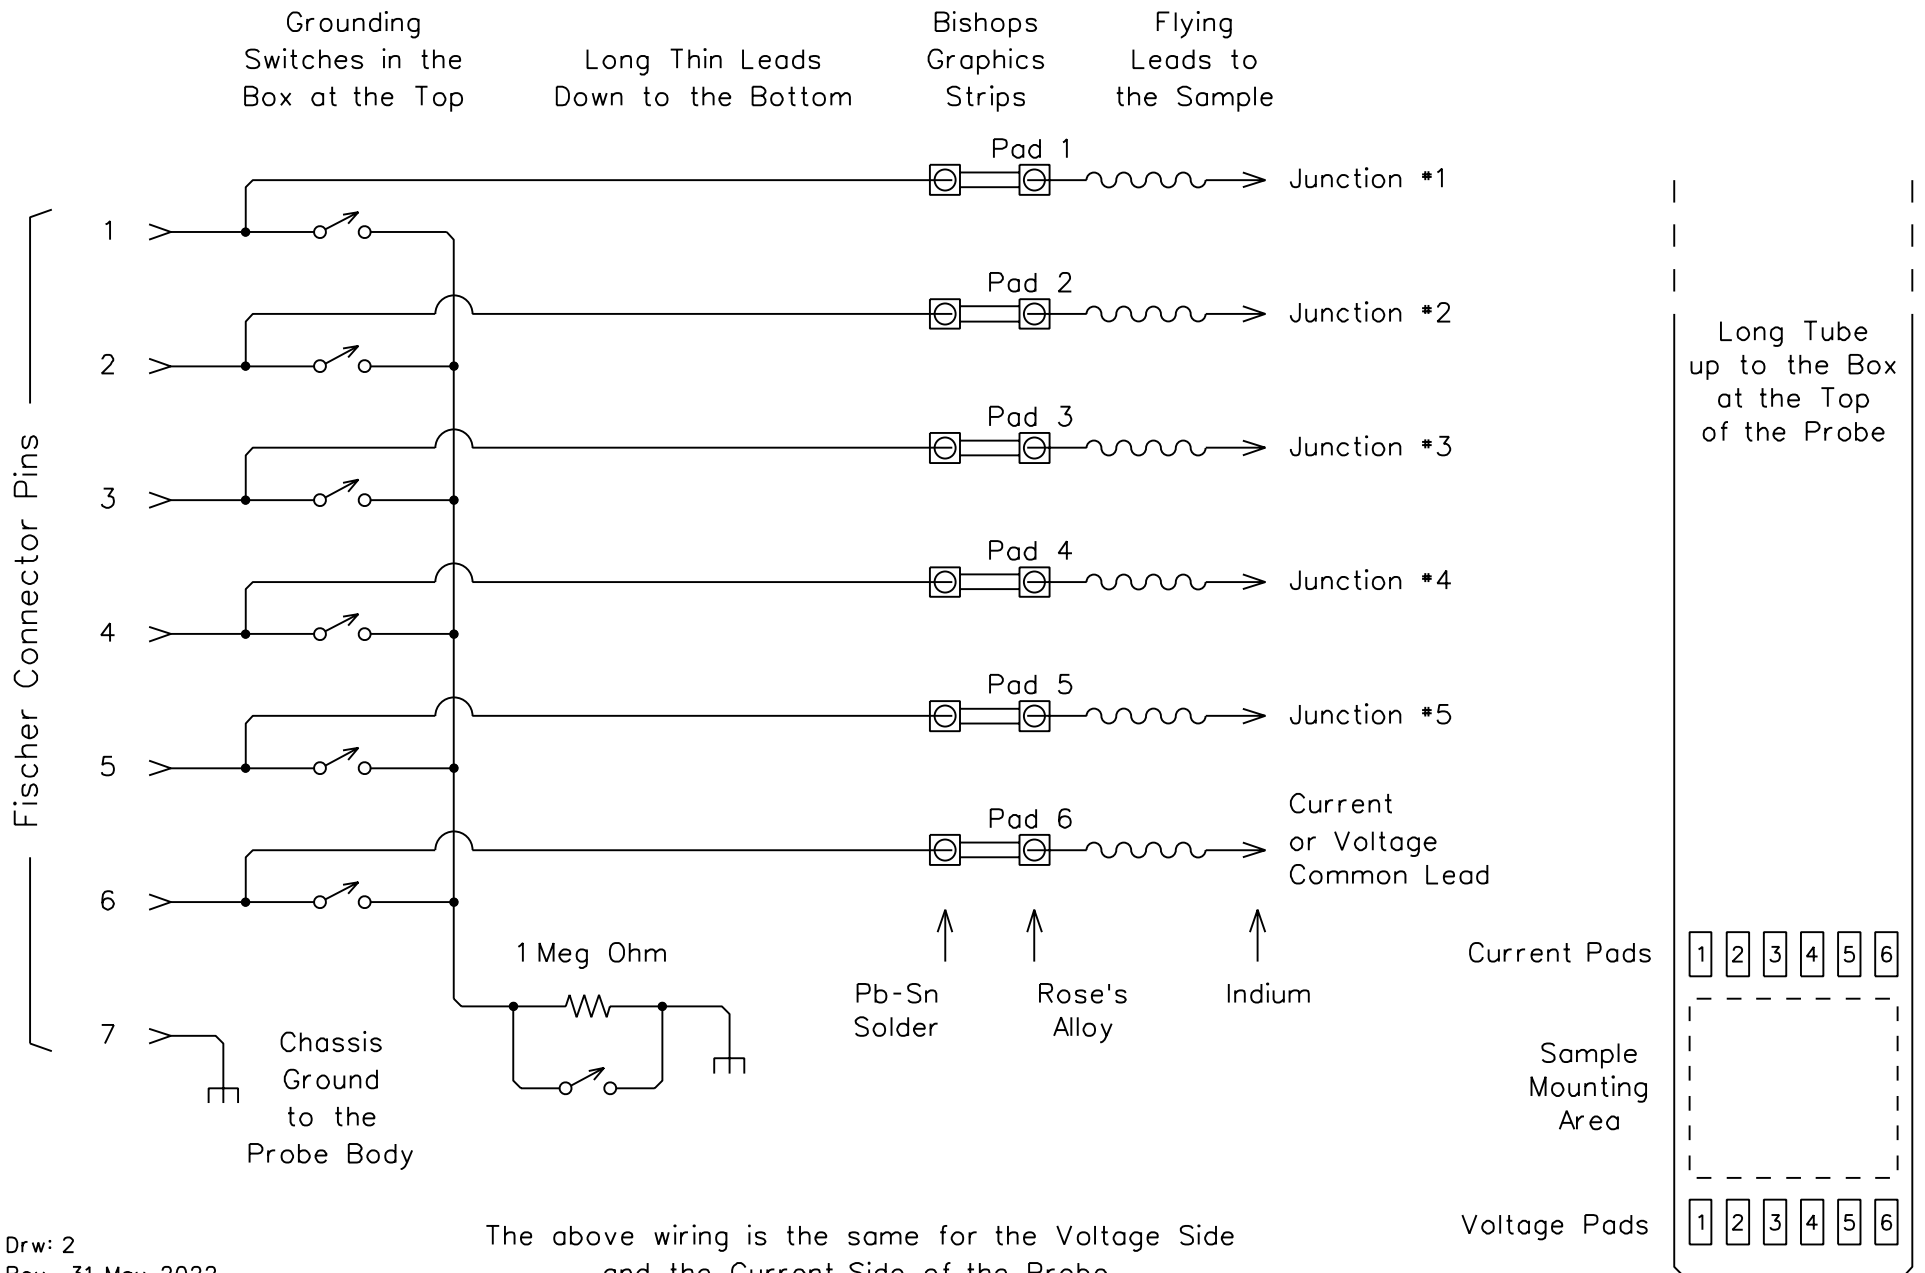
Grounding Switches in the Box at the Top

Long Thin Leads Down to the Bottom

Bishops Graphics Strips

Flying Leads to the Sample

Pad 1
Junction #1

Pad 2
Junction #2

Pad 3
Junction #3

Pad 4
Junction #4

Pad 5
Junction #5

Pad 6
Current or Voltage Common Lead

Fischer Connector Pins

1
2
3
4
5
6
7

Long Tube up to the Box at the Top of the Probe

1 Meg Ohm

Chassis Ground to the Probe Body

Pb-Sn Solder

Rose's Alloy

Indium

Current Pads
1 2 3 4 5 6

Sample Mounting Area

Voltage Pads
1 2 3 4 5 6

Drw: 2
Rev: 31 May 2022 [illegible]

The above wiring is the same for the Voltage Side and the Current Side of the Probe